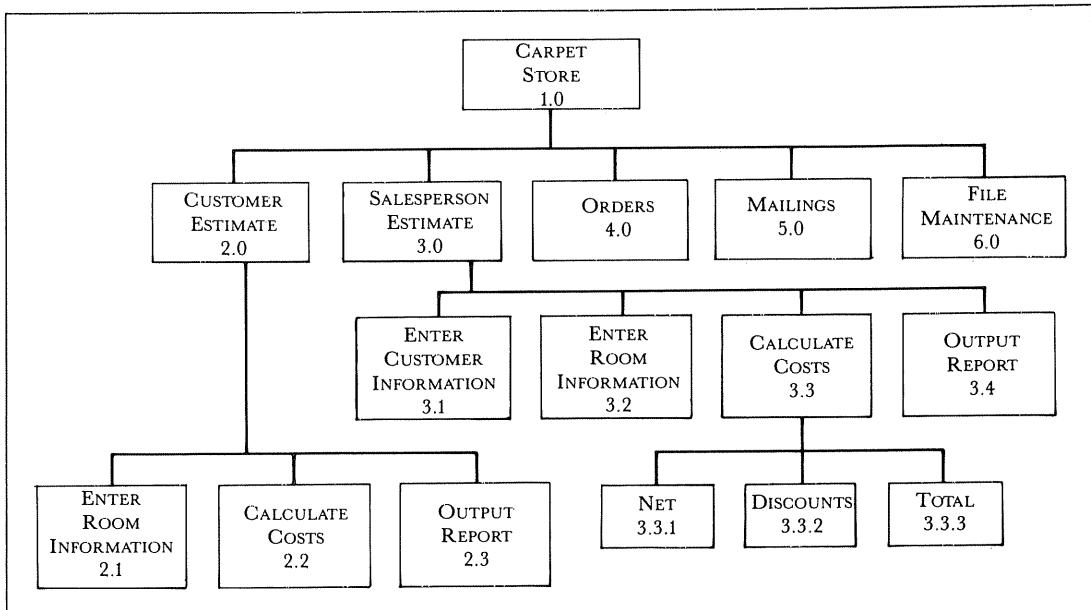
Carpet Store 1.0

Customer Estimate 2.0

Salesperson Estimate 3.0

Orders 4.0

Mailings 5.0

File Maintenance 6.0

Enter Customer Information 3.1

Enter Room Information 3.2

Calculate Costs 3.3

Output Report 3.4

Net 3.3.1

Discounts 3.3.2

Total 3.3.3

Enter Room Information 2.1

Calculate Costs 2.2

Output Report 2.3